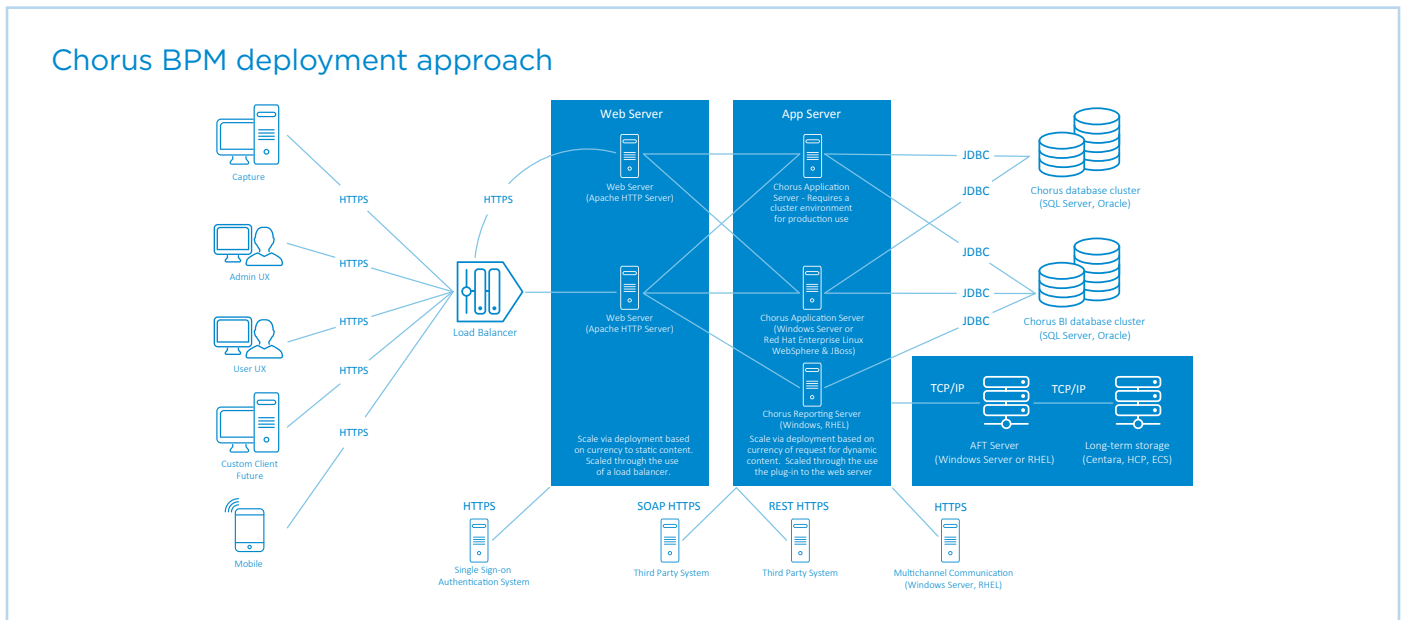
Chorus BPM deployment approach

Capture

Admin UX

User UX

Custom Client Future

Mobile

HTTPS

HTTPS

HTTPS

HTTPS

HTTPS

HTTPS

Load Balancer

Web Server

Web Server (Apache HTTP Server)

Web Server (Apache HTTP Server)

Scale via deployment based on currency to static content. Scaled through the use of a load balancer.

App Server

Chorus Application Server - Requires a cluster environment for production use

Chorus Application Server (Windows Server or Red Hat Enterprise Linux WebSphere & JBoss)

Chorus Reporting Server (Windows, RHEL)

Scale via deployment based on currency of request for dynamic content. Scaled through the use the plug-in to the web server

JDBC

JDBC

JDBC

JDBC

JDBC

Chorus database cluster (SQL Server, Oracle)

Chorus BI database cluster (SQL Server, Oracle)

TCP/IP

TCP/IP

AFT Server (Windows Server or RHEL)

Long-term storage (Centara, HCP, ECS)

HTTPS

Single Sign-on Authentication System

SOAP HTTPS

Third Party System

REST HTTPS

Third Party System

HTTPS

Multichannel Communication (Windows Server, RHEL)